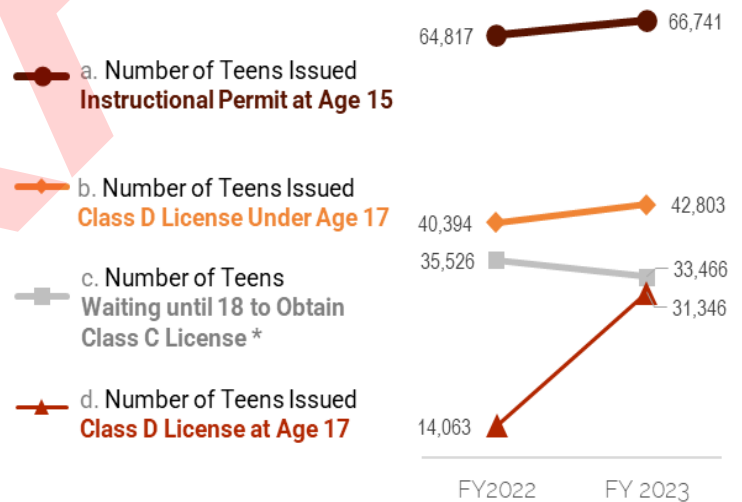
a. Number of Teens Issued
Instructional Permit at Age 15

b. Number of Teens Issued
Class D License Under Age 17

c. Number of Teens
Waiting until 18 to Obtain
Class C License *

d. Number of Teens Issued
Class D License at Age 17

64,817
66,741
40,394
42,803
35,526
33,466
31,346
14,063

FY2022
FY 2023